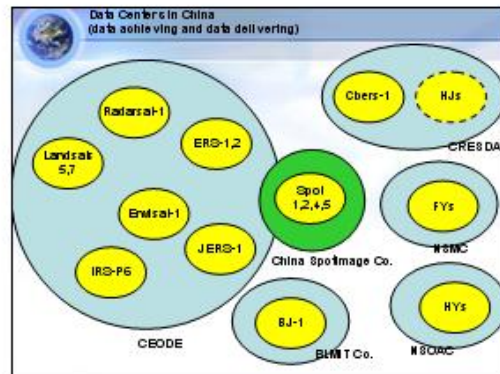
Data Centers in China
(data achieving and data delivering)

Radarsat-1

ERS-1,2

Landsat 5,7

Envisat-1

JERS-1

IRS-P6

CEODE

Spot 1,2,4,5

China Spotimage Co.

BJ-1

BLMIT Co.

Cbers-1

HJs

CRESDA

FYs

NSMC

HYs

NSOAC